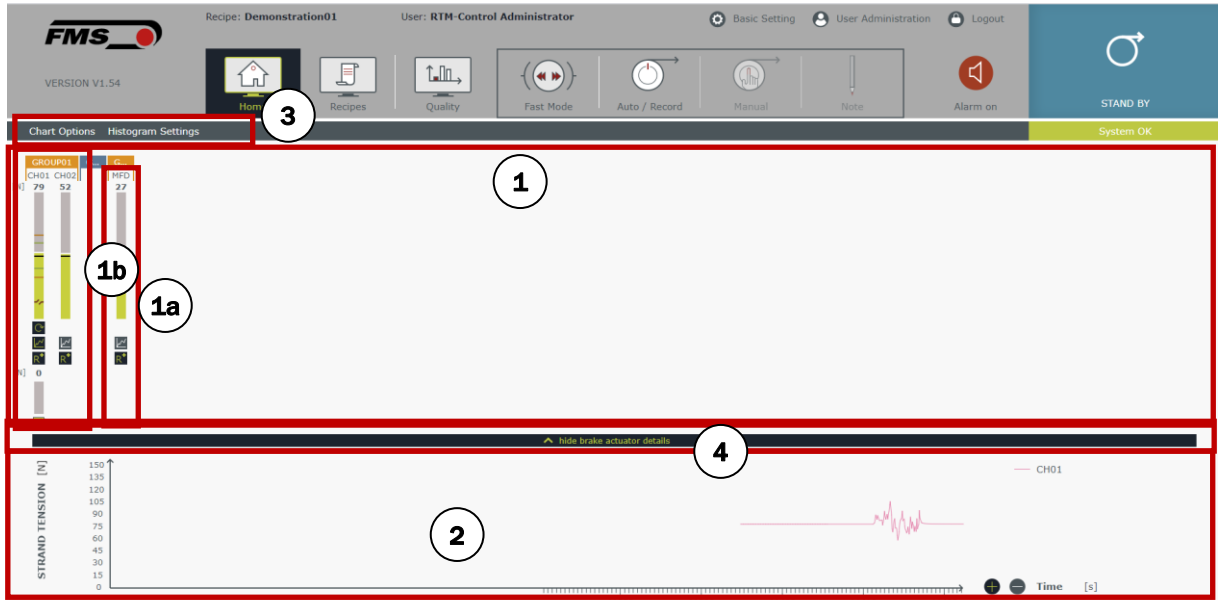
FMS

VERSION V1.54

Recipe: Demonstration01

User: RTM-Control Administrator

Basic Setting

User Administration

Logout

Hom

Recipes

Quality

Fast Mode

Auto / Record

Manual

Note

Alarm on

STAND BY

Chart Options

Histogram Settings

System OK

3

1

GROUP01

G

CH01 CH02

MFD

79 52

27

1b

1a

0

4

hide brake actuator details

STRAND TENSION [N]

150
135
120
105
90
75
60
45
30
15
0

CH01

2

Time [s]